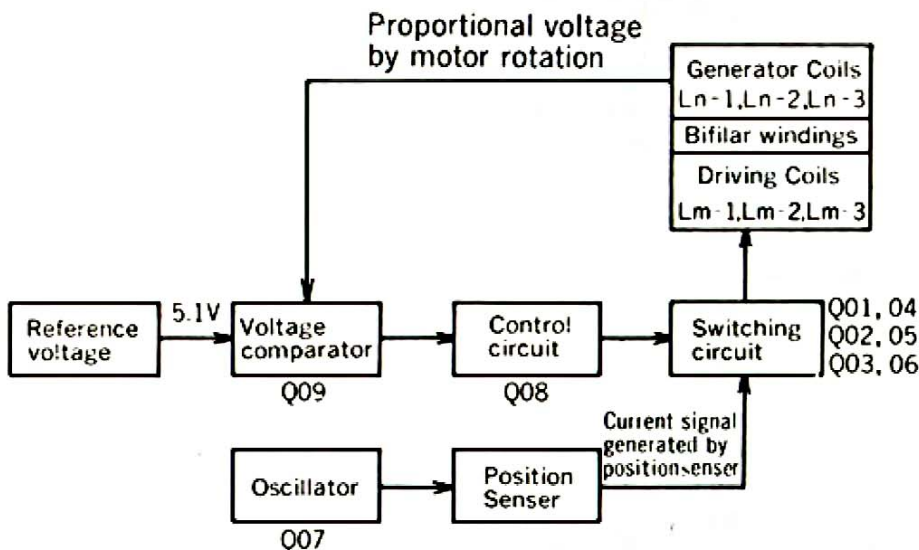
Proportional voltage by motor rotation

Generator Coils
Ln-1,Ln-2,Ln-3

Bifilar windings

Driving Coils
Lm-1,Lm-2,Lm-3

Reference voltage

5.1V

Voltage comparator
Q09

Control circuit
Q08

Switching circuit

Q01, 04
Q02, 05
Q03, 06

Current signal generated by positionsenser

Oscillator
Q07

Position Senser